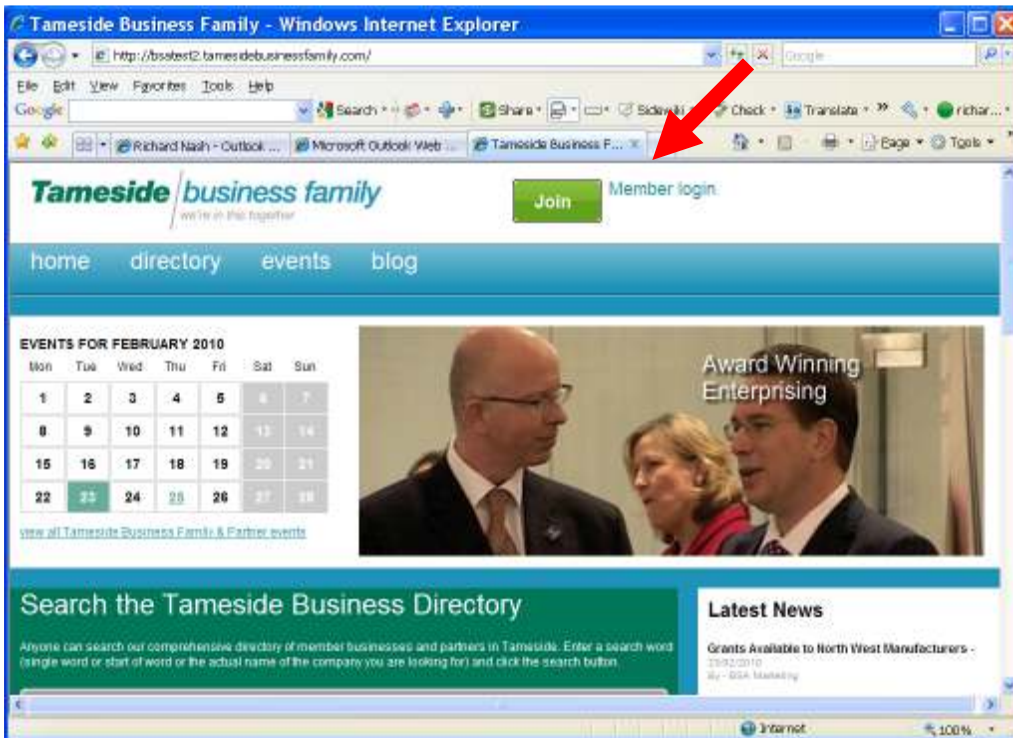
Tameside Business Family - Windows Internet Explorer

http://bsstest2.tamesidebusinessfamily.com/

Google

File Edit View Favorites Tools Help

Google

Search Share Sidewiki Check Translate richar...

Richard Nash - Outlook ... Microsoft Outlook Web ... Tameside Business F...

Page Tools

Tameside business family
we're in this together

Join

Member login

home directory events blog

EVENTS FOR FEBRUARY 2010

| Mon | Tue | Wed | Thu | Fri | Sat | Sun |
|---|---|---|---|---|---|---|
| 1 | 2 | 3 | 4 | 5 | 6 | 7 |
| 8 | 9 | 10 | 11 | 12 | 13 | 14 |
| 15 | 16 | 17 | 18 | 19 | 20 | 21 |
| 22 | 23 | 24 | 25 | 26 | 27 | 28 |

view all Tameside Business Family & Partner events

Award Winning
Enterprising

Search the Tameside Business Directory

Anyone can search our comprehensive directory of member businesses and partners in Tameside. Enter a search word (single word or start of word or the actual name of the company you are looking for) and click the search button.

Latest News

Grants Available to North West Manufacturers -
23/02/2010
By - BSA Marketing

Internet

100%